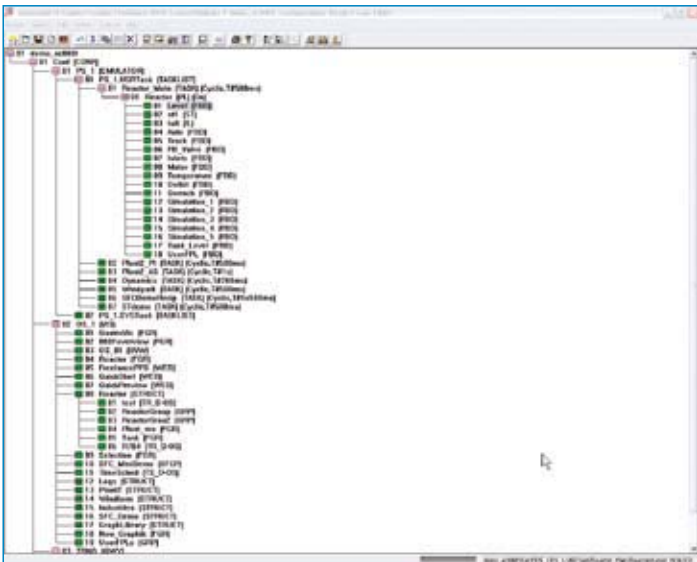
01 demo_adMIN
01 Conf (CONF)
01 PS_1 (EMULATOR)
00 PS_1.RESTask (TASKLIST)
01 Reactor_Main (TASK) [Cyclic,T#500ms]
00 Reactor (FB) [On]
01 Level (FBD)
02 nH (ST)
03 lvlt (IL)
04 Auto (FBD)
05 Track (FBD)
06 FB_Valve (FBD)
07 Interlo (FBD)
08 Motor (FBD)
09 Temperature (FBD)
10 Outlet (FBD)
11 Genrch (FBD)
12 Simulation_1 (FBD)
13 Simulation_2 (FBD)
14 Simulation_3 (FBD)
15 Simulation_4 (FBD)
16 Simulation_5 (FBD)
17 Tank_Level (FBD)
18 UserFPL (FBD)
02 PlantE_PI (TASK) [Cyclic,T#500ms]
03 PlantE_AS (TASK) [Cyclic,T#1s]
04 Dynamics (TASK) [Cyclic,T#200ms]
05 Infosyalt (TASK) [Cyclic,T#500ms]
06 SFCDemoGrp (TASK) [Cyclic,T#1s500ms]
07 STdemo (TASK) [Cyclic,T#500ms]
02 PS_1.SYSTask (TASKLIST)
02 HS_1 (HIS)
01 Gramsbls (FGR)
02 BSDFoverview (FGR)
03 OZ_BI (WWW)
04 Reactor (FGR)
05 FicsfancePPS (WEB)
06 Gand/Start (WEB)
07 GandsFinoine (WEB)
08 Reactor (STRUCT)
01 text (ST_D-05)
02 ReactorGroup (GPP)
03 ReactorGroup (GPP)
04 Plant_ov (FGR)
05 Tank (FGR)
06 TUB4 (ST_D-05)
09 Selection (FGR)
10 SFC_MiniDemo (SFGR)
11 TimeSchedl (ST_D-05)
12 Logo (STRUCT)
13 PlantE (STRUCT)
14 VillaMoon (STRUCT)
15 Industries (STRUCT)
16 SFC_Demo (STRUCT)
17 GraphLibrary (STRUCT)
18 Mew_Graphik (FGR)
19 UserFPLs (GPP)
03 ZDNG (EMO)